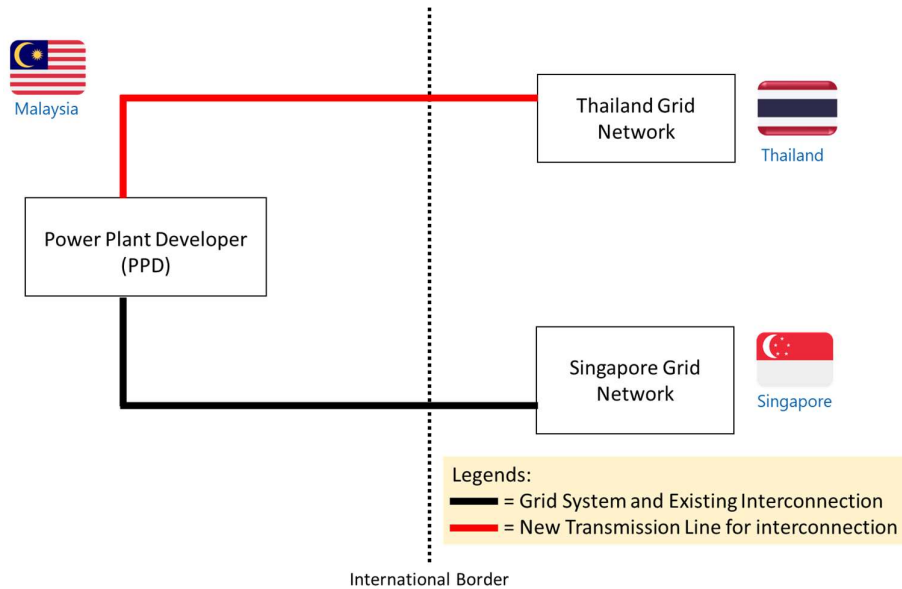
Malaysia

Thailand Grid Network

Thailand

Power Plant Developer (PPD)

Singapore Grid Network

Singapore

Legends:
= Grid System and Existing Interconnection
= New Transmission Line for interconnection

International Border